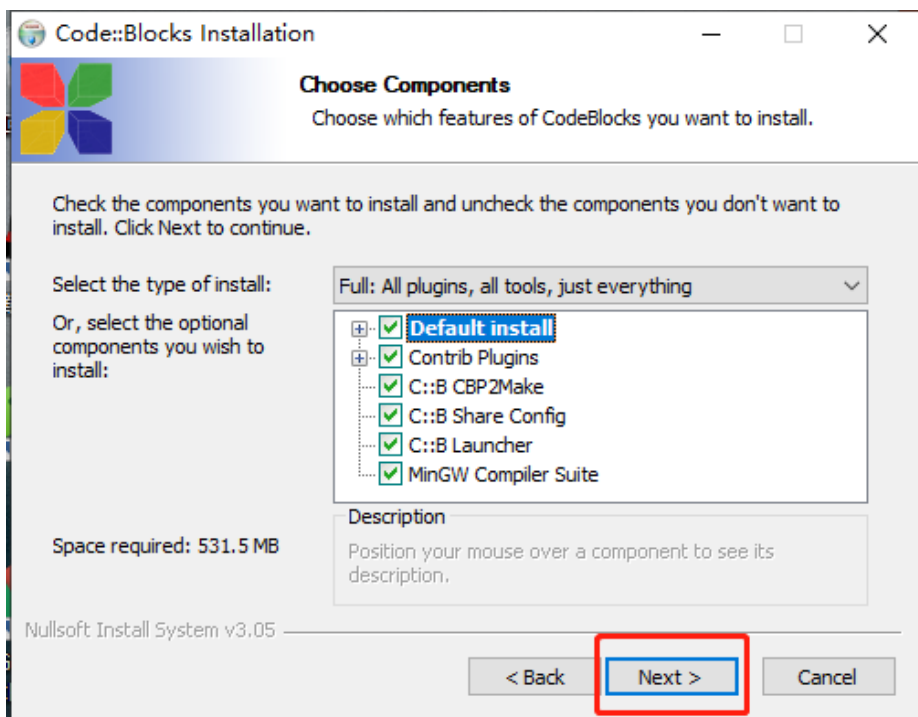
Code::Blocks Installation

Choose Components
Choose which features of CodeBlocks you want to install.

Check the components you want to install and uncheck the components you don't want to install. Click Next to continue.

Select the type of install:
Full: All plugins, all tools, just everything

Or, select the optional components you wish to install:

Default install
Contrib Plugins
C::B CBP2Make
C::B Share Config
C::B Launcher
MinGW Compiler Suite

Description
Position your mouse over a component to see its description.

Space required: 531.5 MB

Nullsoft Install System v3.05

< Back
Next >
Cancel